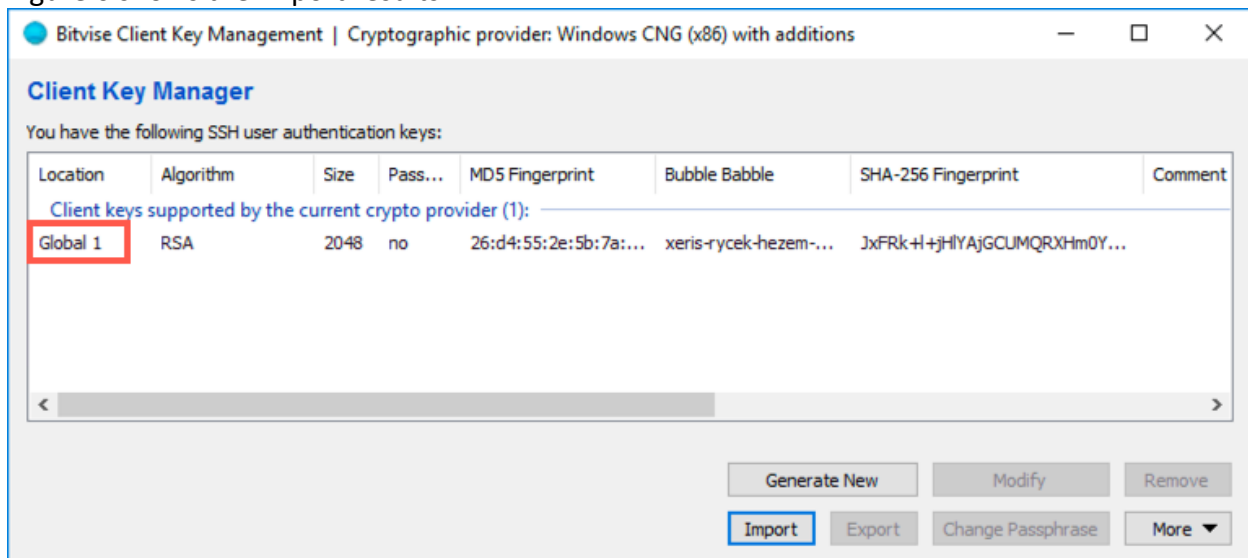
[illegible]

Bitvise Client Key Management | Cryptographic provider: Windows CNG (x86) with additions

Client Key Manager

You have the following SSH user authentication keys:

| Location | Algorithm | Size | Pass... | MD5 Fingerprint | Bubble Babble | SHA-256 Fingerprint | Comment |
|---|---|---|---|---|---|---|---|
| Client keys supported by the current crypto provider (1): | | | | | | | |
| Global 1 | RSA | 2048 | no | 26:d4:55:2e:5b:7a:... | xeris-rycek-hezem-... | JxFRk+l+jHlYAjGCUMQRXHm0Y... | |

Generate New
Modify
Remove
Import
Export
Change Passphrase
More ▼